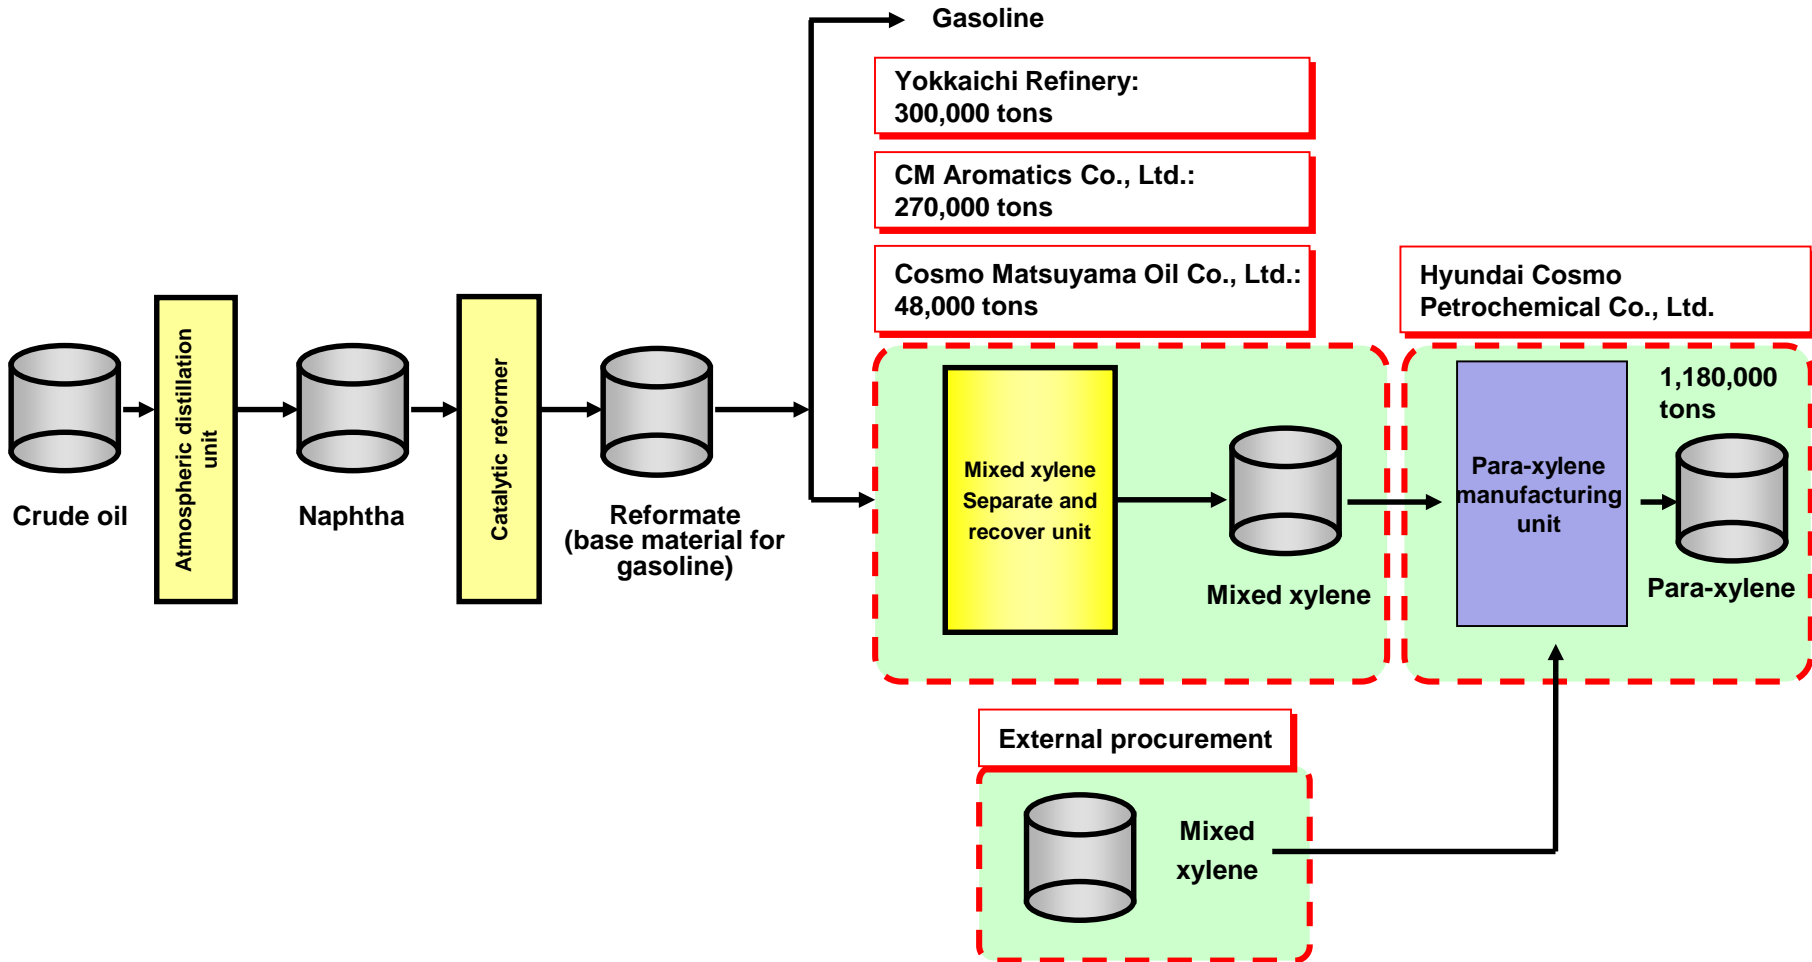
Gasoline

Yokkaichi Refinery:
300,000 tons

CM Aromatics Co., Ltd.:
270,000 tons

Cosmo Matsuyama Oil Co., Ltd.:
48,000 tons

Hyundai Cosmo
Petrochemical Co., Ltd.

Crude oil

Atmospheric distillation unit

Naphtha

Catalytic reformer

Reformate
(base material for gasoline)

Mixed xylene
Separate and
recover unit

Mixed xylene

Para-xylene
manufacturing
unit

1,180,000
tons

Para-xylene

External procurement

Mixed
xylene